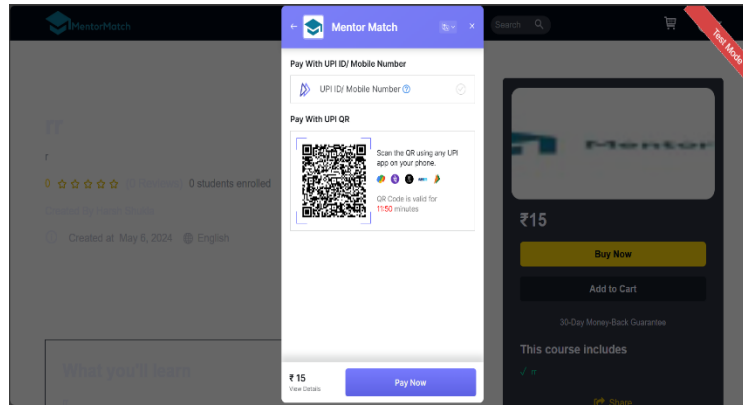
MentorMatch

Search

Test Mode

Mentor Match

Pay With UPI ID/ Mobile Number

UPI ID/ Mobile Number

Pay With UPI QR

Scan the QR using any UPI app on your phone.

QR Code is valid for 11:50 minutes

₹ 15
View Details

Pay Now

rr

r

0 ☆☆☆☆☆ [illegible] 0 students enrolled

Created By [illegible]

Created at May 6, 2024 English

What you'll learn

Mentor

₹15

Buy Now

Add to Cart

30-Day Money-Back Guarantee

This course includes

r

Share